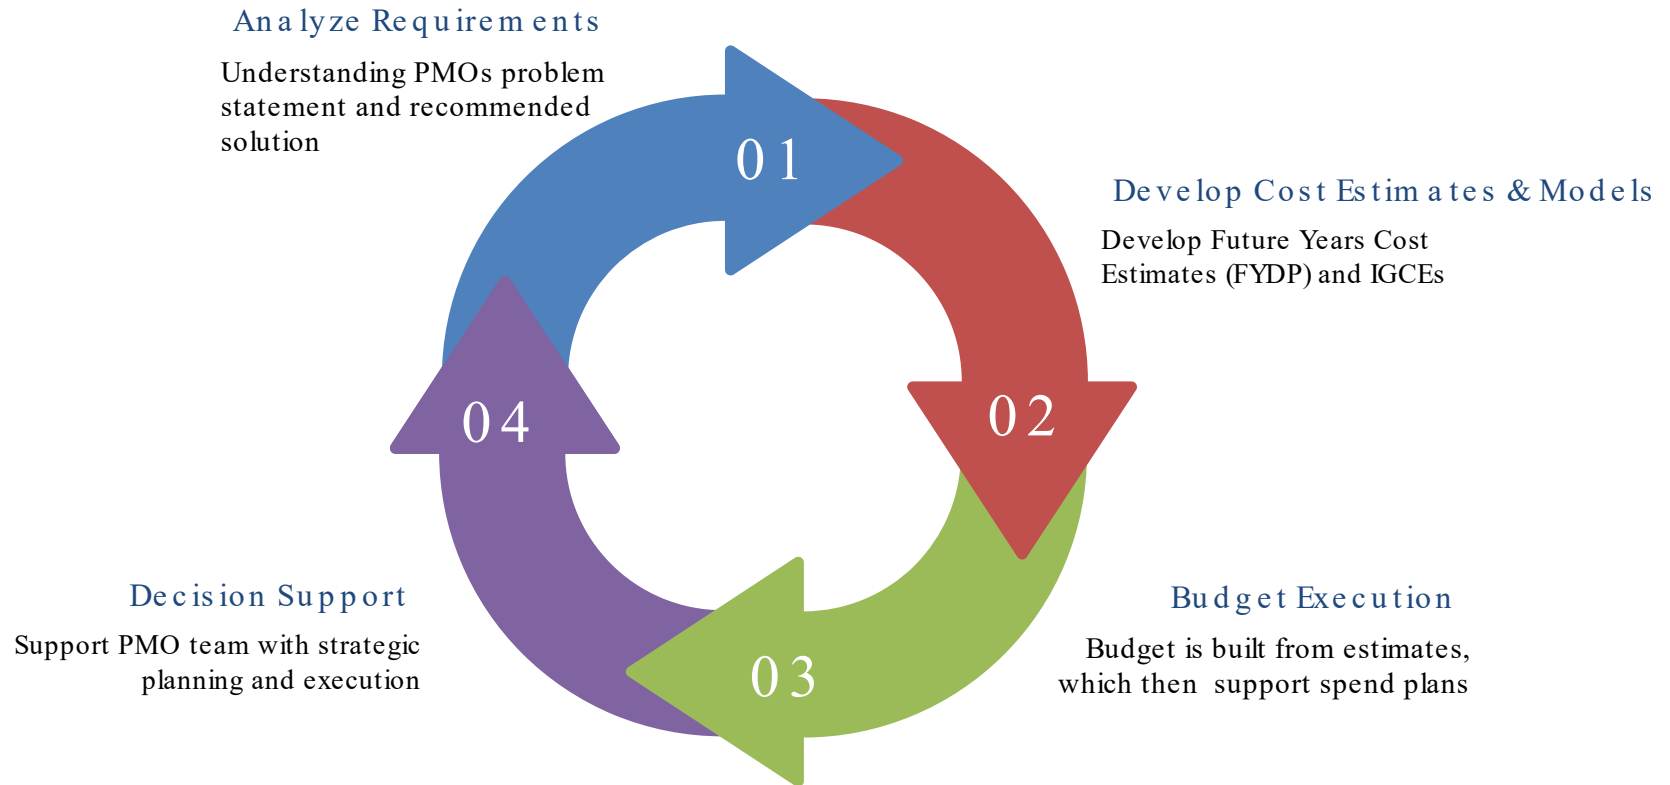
Analyze Requirements

Understanding PMOs problem statement and recommended solution

01

Develop Cost Estimates & Models

Develop Future Years Cost Estimates (FYDP) and IGCEs

02

04

Decision Support

Support PMO team with strategic planning and execution

03

Budget Execution

Budget is built from estimates, which then support spend plans